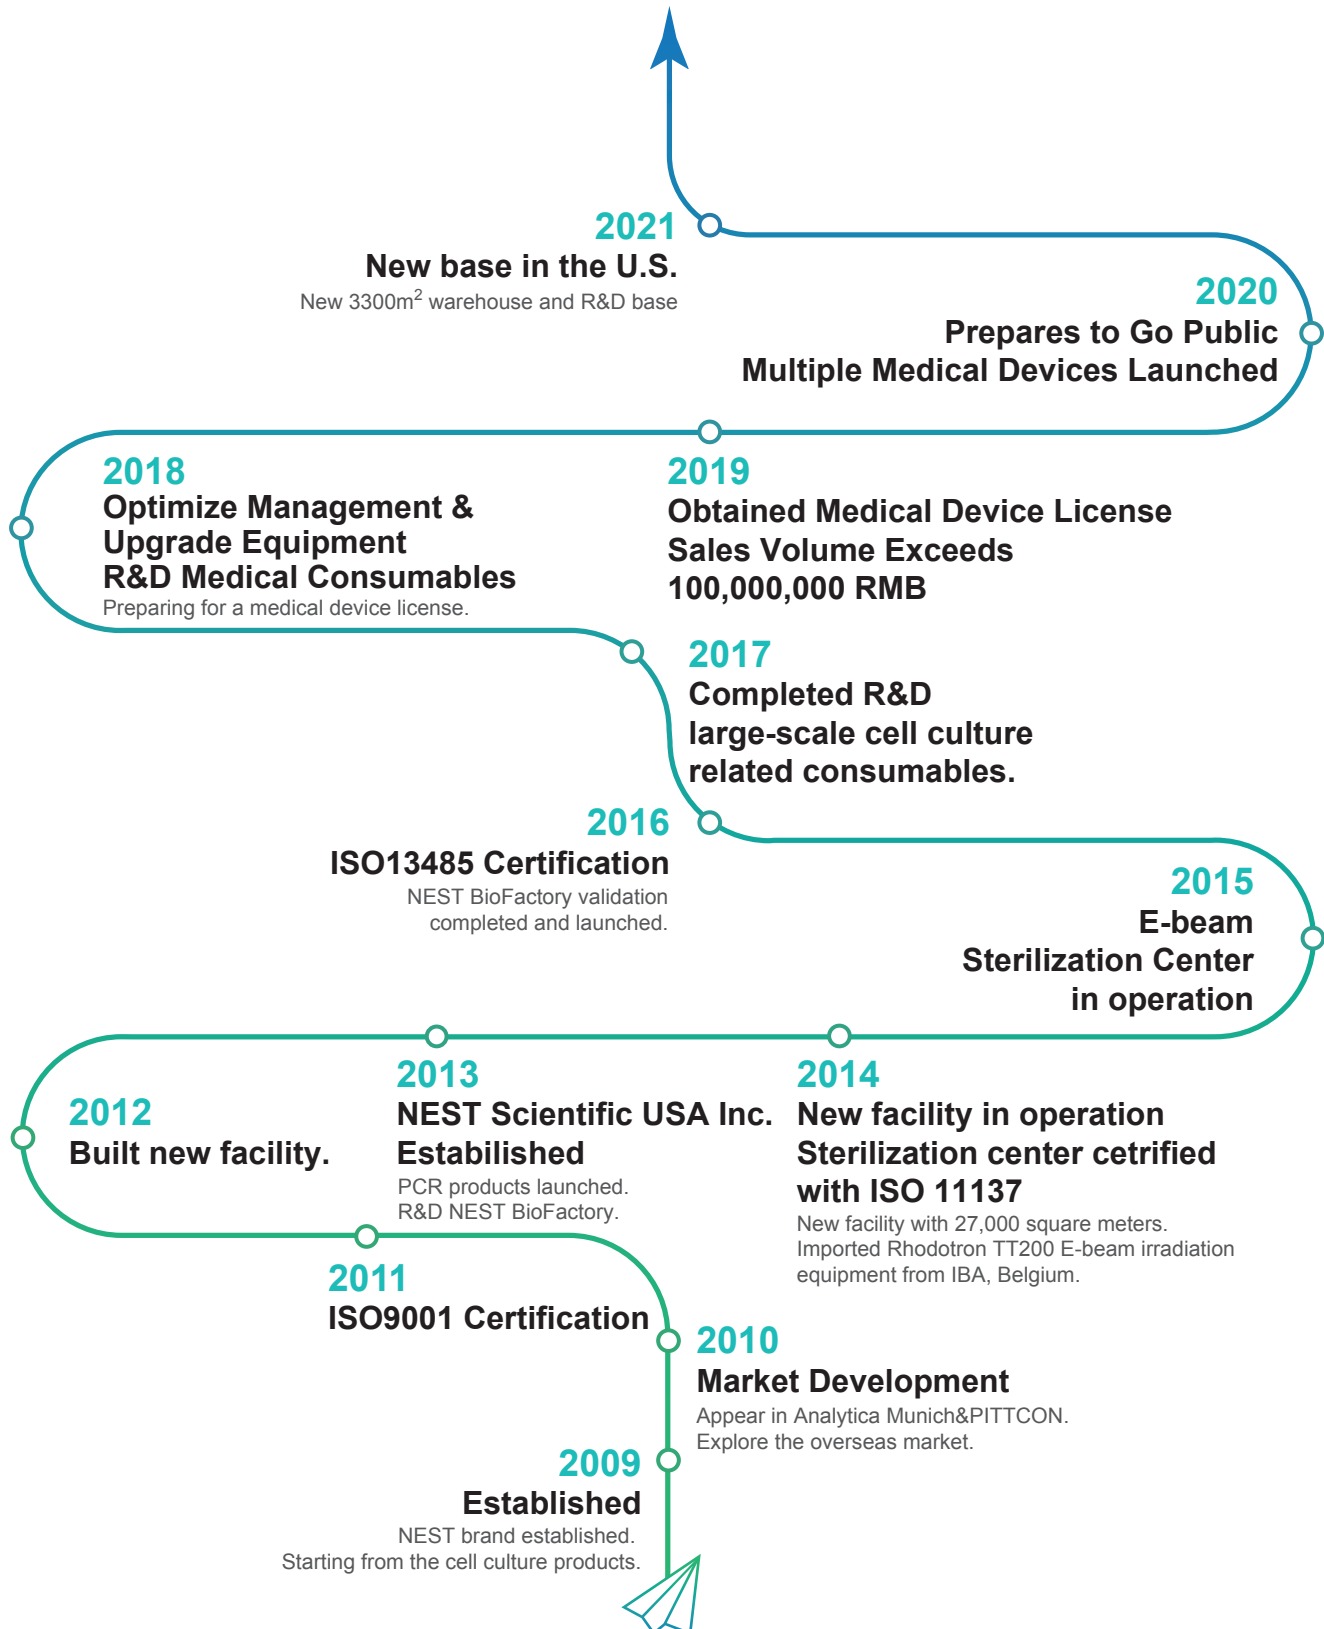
2021
New base in the U.S.
New 3300m$^2$ warehouse and R&D base

2020
Prepares to Go Public
Multiple Medical Devices Launched

2018
Optimize Management & Upgrade Equipment
R&D Medical Consumables
Preparing for a medical device license.

2019
Obtained Medical Device License
Sales Volume Exceeds 100,000,000 RMB

2017
Completed R&D large-scale cell culture related consumables.

2016
ISO13485 Certification
NEST BioFactory validation completed and launched.

2015
E-beam Sterilization Center in operation

2012
Built new facility.

2013
NEST Scientific USA Inc. Estabilished
PCR products launched.
R&D NEST BioFactory.

2014
New facility in operation
Sterilization center cetrified with ISO 11137
New facility with 27,000 square meters.
Imported Rhodotron TT200 E-beam irradiation equipment from IBA, Belgium.

2011
ISO9001 Certification

2010
Market Development
Appear in Analytica Munich&PITTCON.
Explore the overseas market.

2009
Established
NEST brand established.
Starting from the cell culture products.